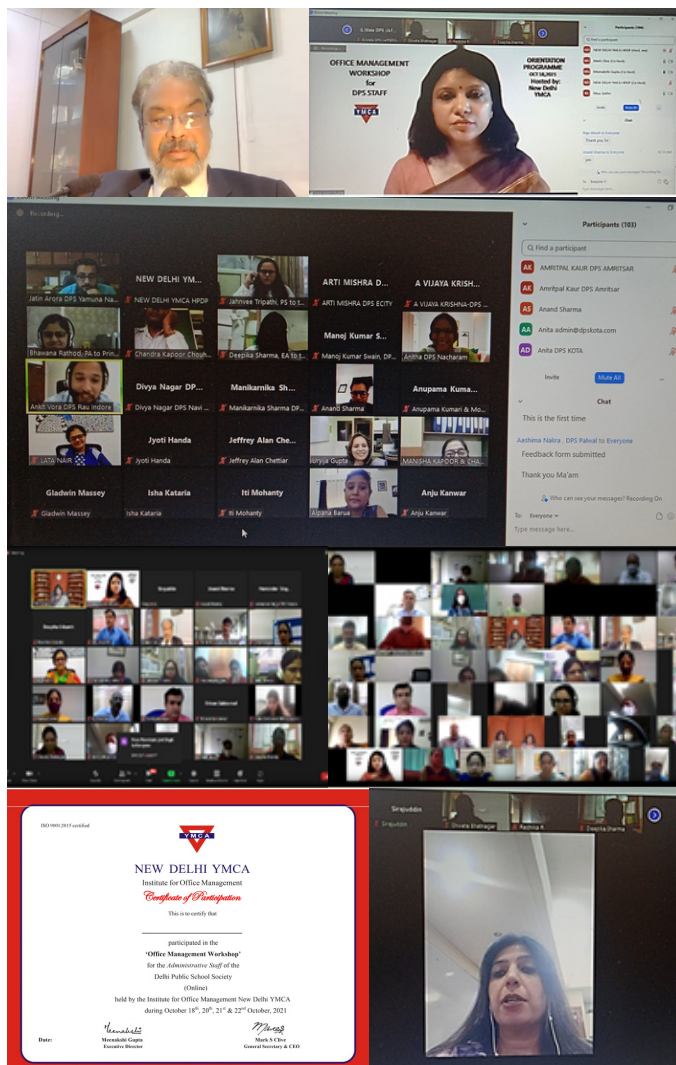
OFFICE MANAGEMENT WORKSHOP for DPS STAFF

YMCA

ORIENTATION PROGRAMME OCT 18, 2021 Hosted by: New Delhi YMCA

Participants (103)

Find a participant

Recording...

Jatin Arora DPS Yamuna Na...

NEW DELHI YM...
NEW DELHI YMCA HPDP

Jahnvee Tripathi, PS to t...

ARTI MISHRA D...
ARTI MISHRA DPS ECITY

A VIJAYA KRISH...
A VIJAYA KRISHNA-DPS ...

Bhawana Rathod, PA to Prin...

Chandra Kapoor Chouh...

Deepika Sharma, EA to t...

Manoj Kumar S...
Manoj Kumar Swain, DP...

Anitha DPS Nacharam

Ankit Vora DPS Rau Indore

Divya Nagar DP...
Divya Nagar DPS Navi ...

Manikarnika Sh...
Manikarnika Sharma DP...

Anand Sharma

Anupama Kuma...
Anupama Kumari & Mo...

LATA NAIR

Jyoti Handa
Jyoti Handa

Jeffrey Alan Che...
Jeffrey Alan Chettiar

Surya Gupta

MANISHA KAPOOR & CHA...

Gladwin Massey
Gladwin Massey

Isha Kataria
Isha Kataria

Iti Mohanty
Iti Mohanty

Alpana Barua

Anju Kanwar
Anju Kanwar

AK AMRITPAL KAUR DPS AMRITSAR
AK Amritpal Kaur DPS Amritsar
AS Anand Sharma
AA Anita admin@dpskota.com
AD Anita DPS KOTA

Invite
Mute All

Chat

This is the first time

Aashima Nabra . DPS Palwal to Everyone

Feedback form submitted

Thank you Ma'am

Who can see your messages? Recording On

To: Everyone

Type message here...

ISO 9001:2015 certified

YMCA

NEW DELHI YMCA
Institute for Office Management
Certificate of Participation

This is to certify that

participated in the
'Office Management Workshop'
for the Administrative Staff of the
Delhi Public School Society
(Online)
held by the Institute for Office Management New Delhi YMCA
during October 18$^{th}$, 20$^{th}$, 21$^{st}$ & 22$^{nd}$ October, 2021

Date:

Meenakshi Gupta
Executive Director

Mark S Clive
General Secretary & CEO

Sirajuddin

Shweta Bhatnagar

Reshma R

Deepika Sharma